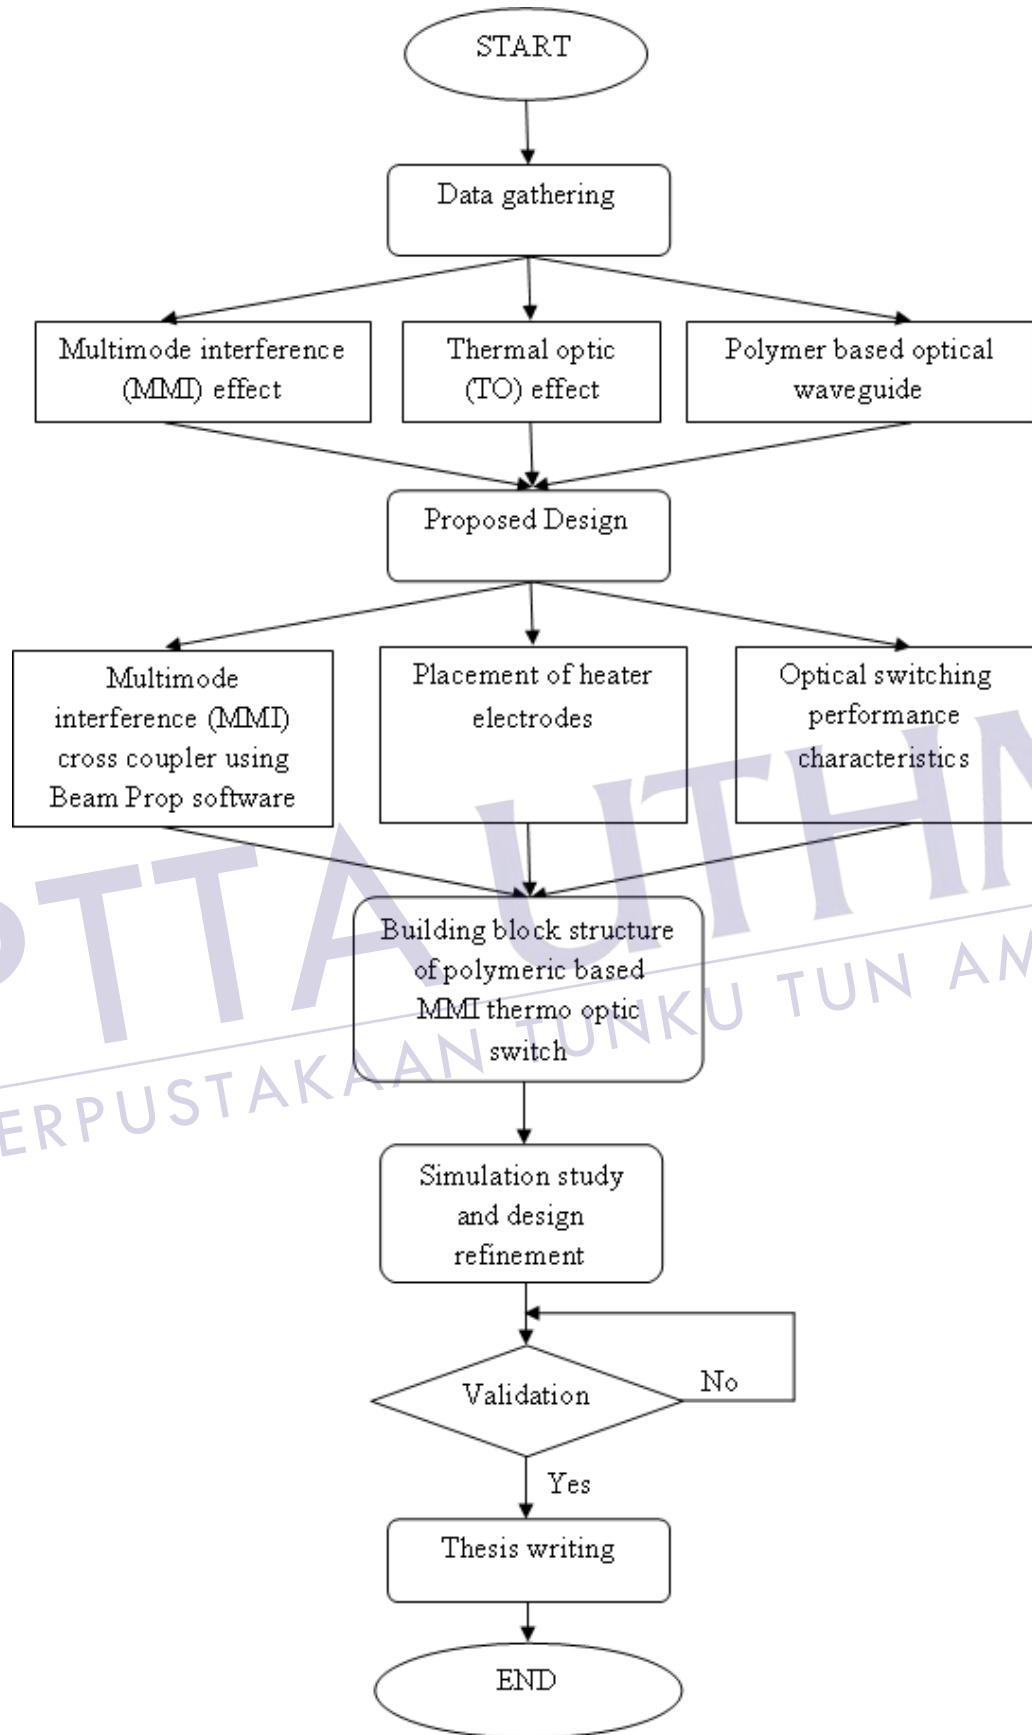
START

Data gathering

Multimode interference (MMI) effect

Thermal optic (TO) effect

Polymer based optical waveguide

Proposed Design

Multimode interference (MMI) cross coupler using Beam Prop software

Placement of heater electrodes

Optical switching performance characteristics

Building block structure of polymeric based MMI thermo optic switch

Simulation study and design refinement

Validation

No

Yes

Thesis writing

END

PERPUSTAKAAN TUNKU TUN AMINAH

PTTA UTHM